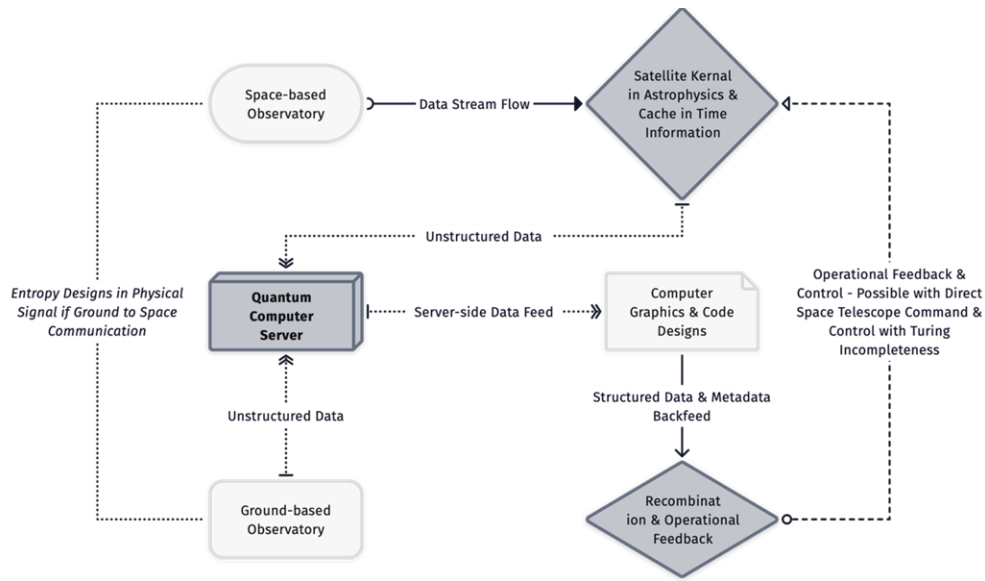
Space-based Observatory

Data Stream Flow

Satellite Kernal in Astrophysics & Cache in Time Information

Unstructured Data

Entropy Designs in Physical Signal if Ground to Space Communication

Quantum Computer Server

Server-side Data Feed

Computer Graphics & Code Designs

Operational Feedback & Control - Possible with Direct Space Telescope Command & Control with Turing Incompleteness

Unstructured Data

Structured Data & Metadata Backfeed

Ground-based Observatory

Recombinat ion & Operational Feedback